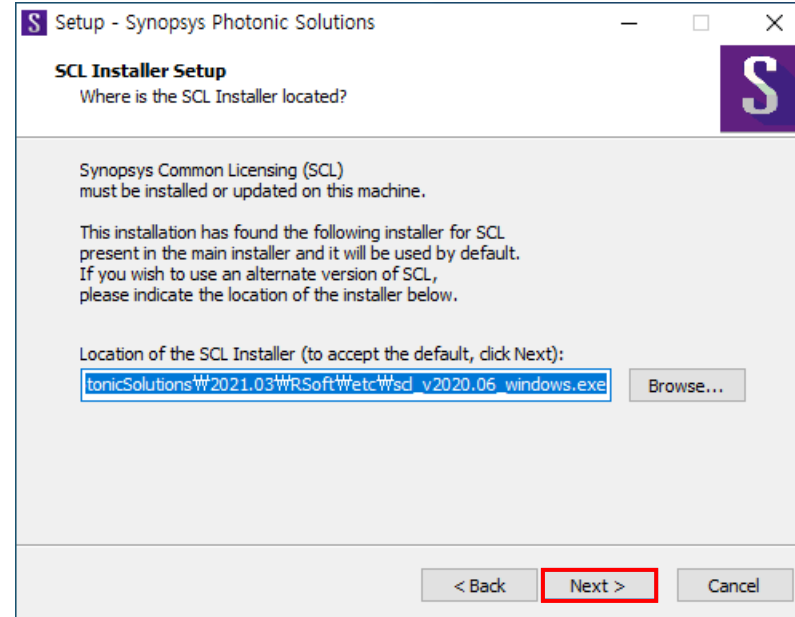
Setup - Synopsys Photonic Solutions

SCL Installer Setup
Where is the SCL Installer located?

Synopsys Common Licensing (SCL)
must be installed or updated on this machine.

This installation has found the following installer for SCL present in the main installer and it will be used by default. If you wish to use an alternate version of SCL, please indicate the location of the installer below.

Location of the SCL Installer (to accept the default, click Next):

tonicSolutions₩2021.03₩RSoft₩etc₩scl_v2020.06_windows.exe

Browse...

< Back

Next >

Cancel